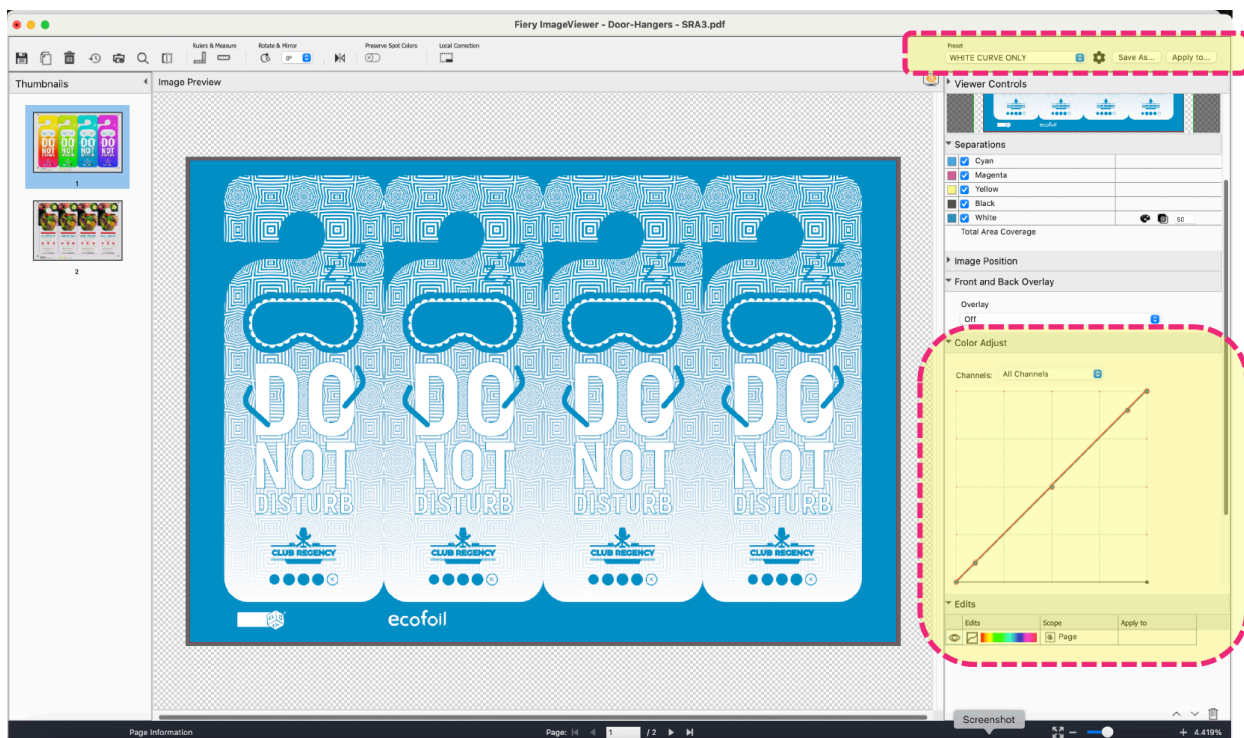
Fiery ImageViewer - Door-Hangers - SRA3.pdf

Rulers & Measure
Rotate & Mirror
0°
Preserve Spot Colors
Local Correction

Preset
WHITE CURVE ONLY
Save As...
Apply to...

Thumbnails
Image Preview

1
2

Viewer Controls

Separations
Cyan
Magenta
Yellow
Black
White
60
Total Area Coverage

Image Position
Front and Back Overlay
Overlay
Off

Color Adjust
Channels: All Channels

Edits
Edits
Scope
Apply to
Page

DO NOT DISTURB
CLUB REGENCY
DO NOT DISTURB
CLUB REGENCY
DO NOT DISTURB
CLUB REGENCY
DO NOT DISTURB
CLUB REGENCY
ecofoil

Page Information
Page: 1 / 2
Screenshot
4.419%